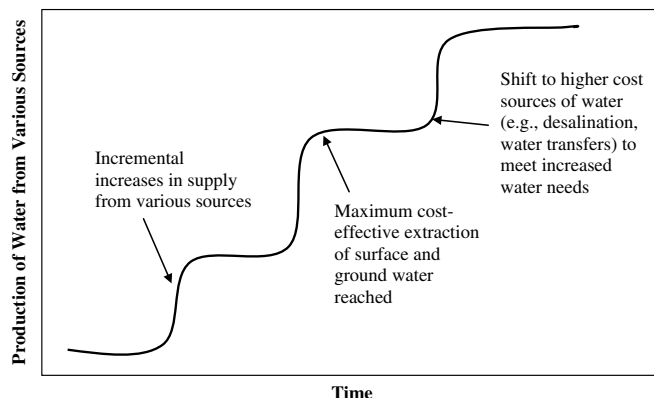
Production of Water from Various Sources

Shift to higher cost sources of water (e.g., desalination, water transfers) to meet increased water needs

Incremental increases in supply from various sources

Maximum cost-effective extraction of surface and ground water reached

Time